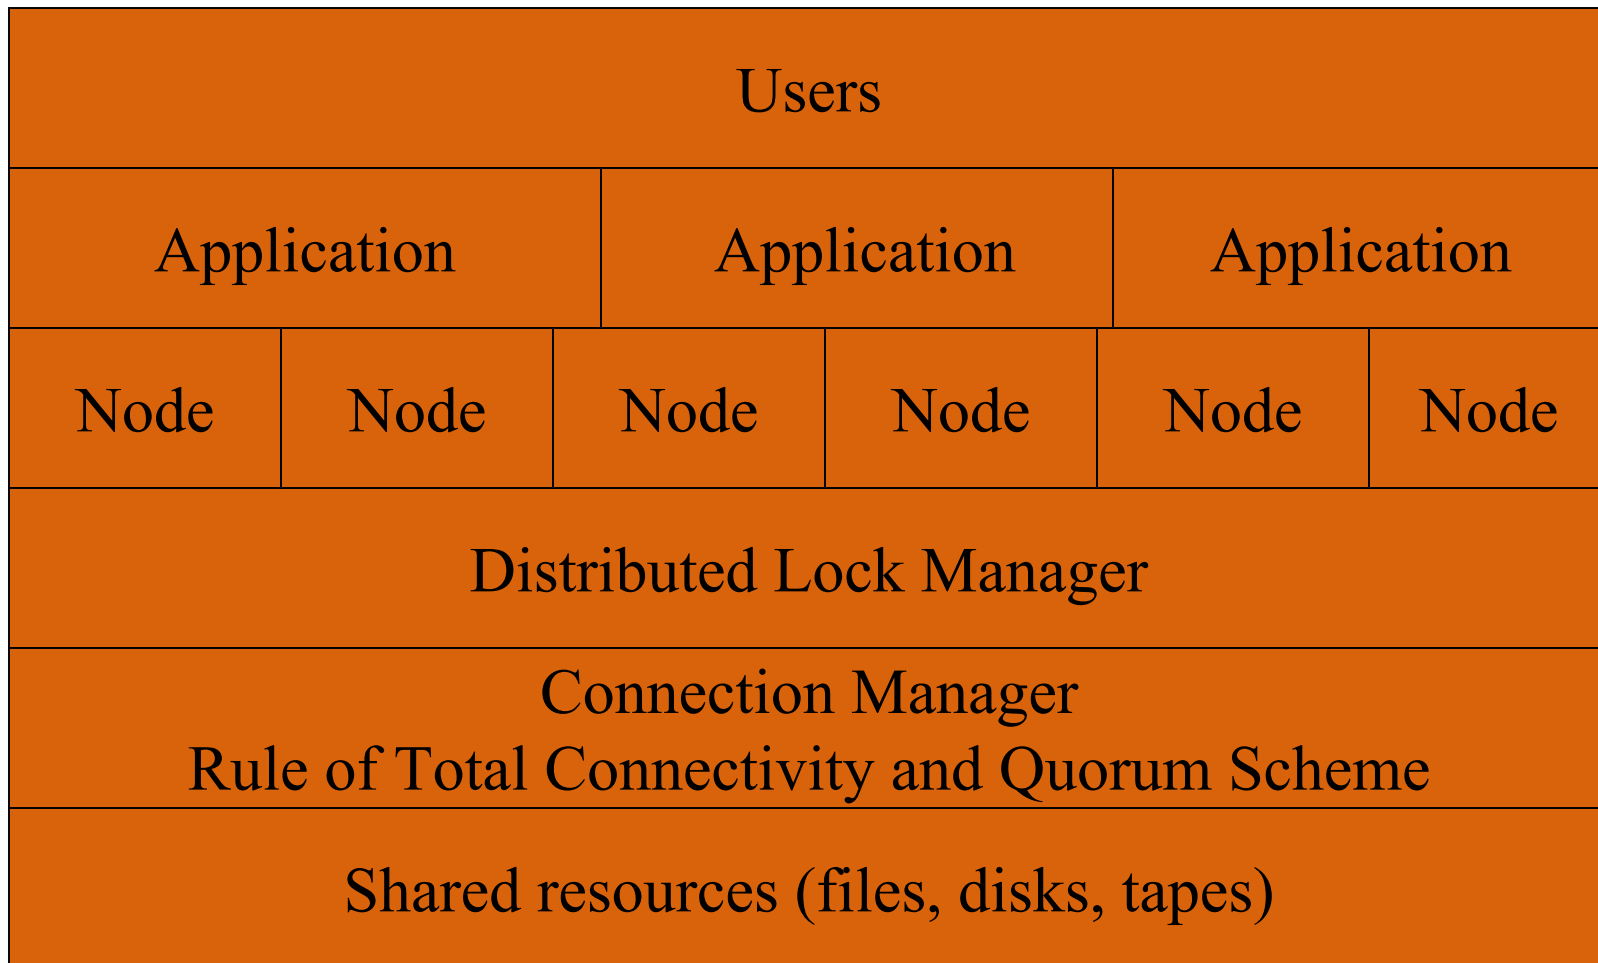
Users

Application | Application | Application

Node | Node | Node | Node | Node | Node

Distributed Lock Manager

Connection Manager
Rule of Total Connectivity and Quorum Scheme

Shared resources (files, disks, tapes)